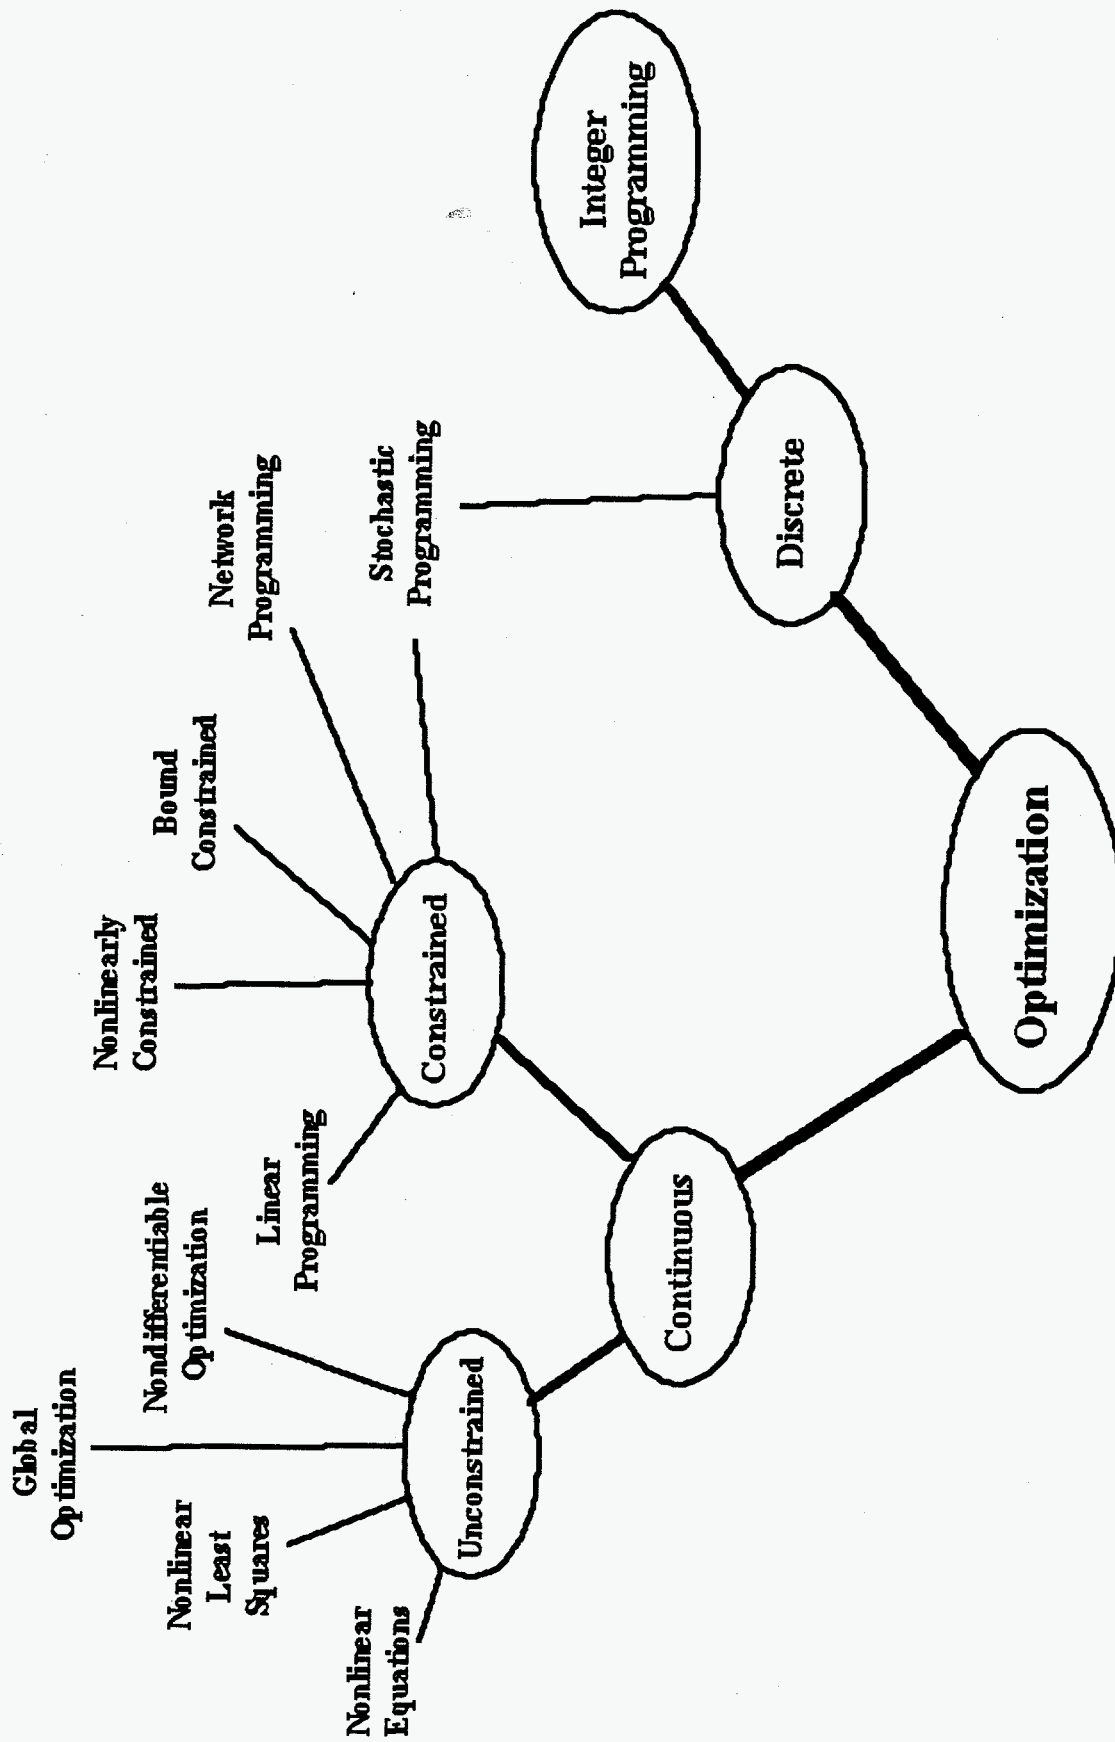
Optimization

Continuous

Discrete

Integer Programming

Stochastic Programming

Unconstrained

Constrained

Global Optimization

Nonlinear Least Squares

Nonlinear Equations

Nondifferentiable Optimization

Linear Programming

Nonlinearly Constrained

Bound Constrained

Network Programming